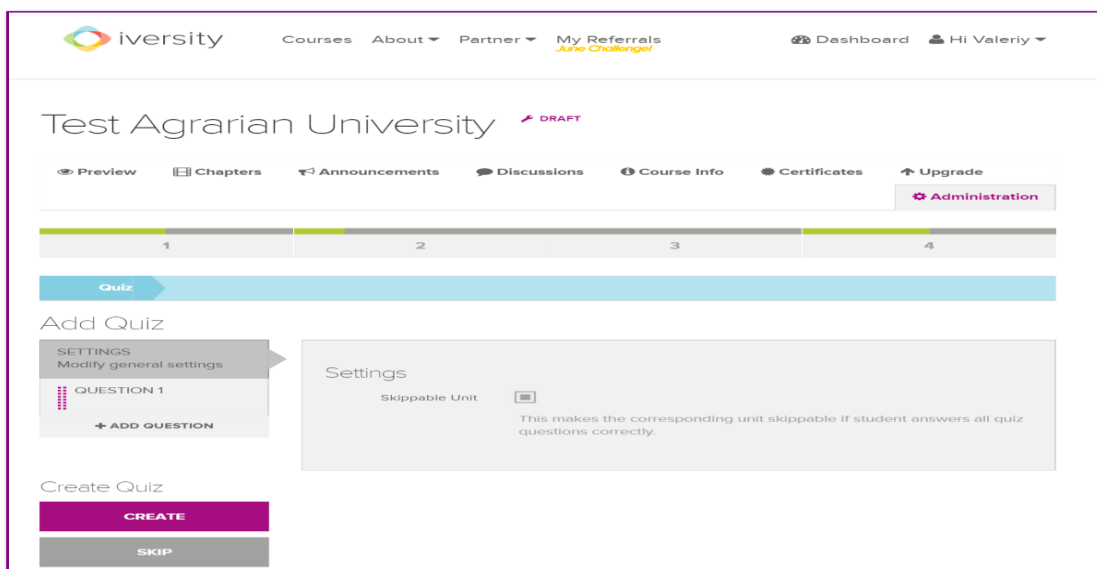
iversity Courses About Partner My Referrals June Challenge! Dashboard Hi Valeriy

Test Agrarian University DRAFT

Preview Chapters Announcements Discussions Course Info Certificates Upgrade

Administration

1 2 3 4

Quiz

Add Quiz

SETTINGS
Modify general settings

QUESTION 1

+ ADD QUESTION

Settings

Skippable Unit

This makes the corresponding unit skippable if student answers all quiz questions correctly.

Create Quiz

CREATE

SKIP